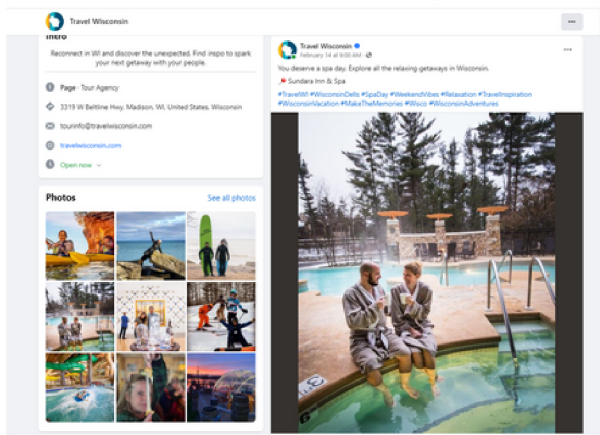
Travel Wisconsin

···

Intro

Reconnect in WI and discover the unexpected. Find inspo to spark your next getaway with your people.

Page · Tour Agency

3319 W Beltline Hwy, Madison, WI, United States, Wisconsin

tourinfo@travelwisconsin.com

travelwisconsin.com

Open now

Photos

See all photos

Travel Wisconsin

February 14 at 9:00 AM ·

You deserve a spa day. Explore all the relaxing getaways in Wisconsin.

📍 Sundara Inn & Spa

#TravelWI #WisconsinDells #SpaDay #WeekendVibes #Relaxation #TravelInspiration #WisconsinVacation #MakeTheMemories #Wsco #WisconsinAdventures

···